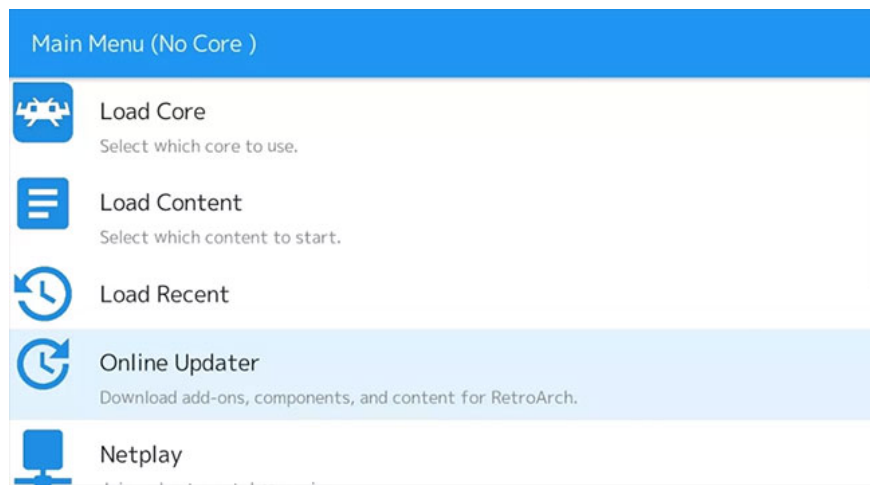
Main Menu (No Core )

Load Core

Select which core to use.

Load Content

Select which content to start.

Load Recent

Online Updater

Download add-ons, components, and content for RetroArch.

Netplay

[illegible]